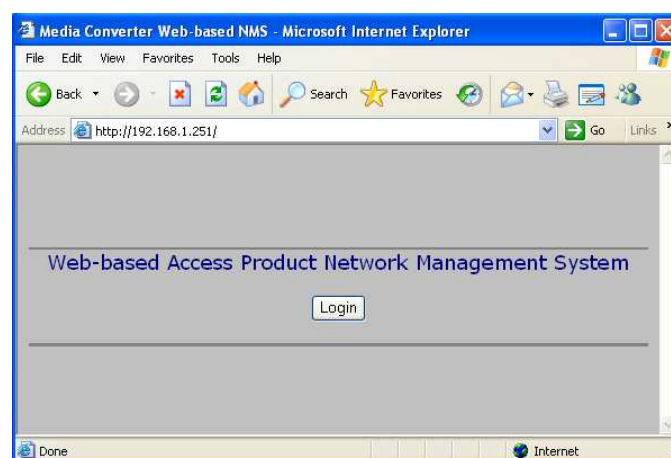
Media Converter Web-based NMS - Microsoft Internet Explorer

File Edit View Favorites Tools Help

Back Search Favorites

Address http://192.168.1.251/ Go Links

Web-based Access Product Network Management System

Login

Done Internet